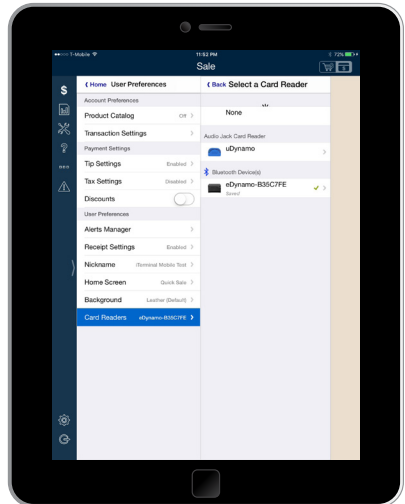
T-Mobile

11:52 PM

72%

Sale

1

Home User Preferences

Account Preferences

Product Catalog Off

Transaction Settings

Payment Settings

Tip Settings Enabled

Tax Settings Disabled

Discounts

User Preferences

Alerts Manager

Receipt Settings Enabled

Nickname iTerminal Mobile Test

Home Screen Quick Sale

Background Leather (Default)

Card Readers eDynamo-B35C7FE

Back Select a Card Reader

None

Audio Jack Card Reader

uDynamo

Bluetooth Device(s)

eDynamo-B35C7FE

Saved